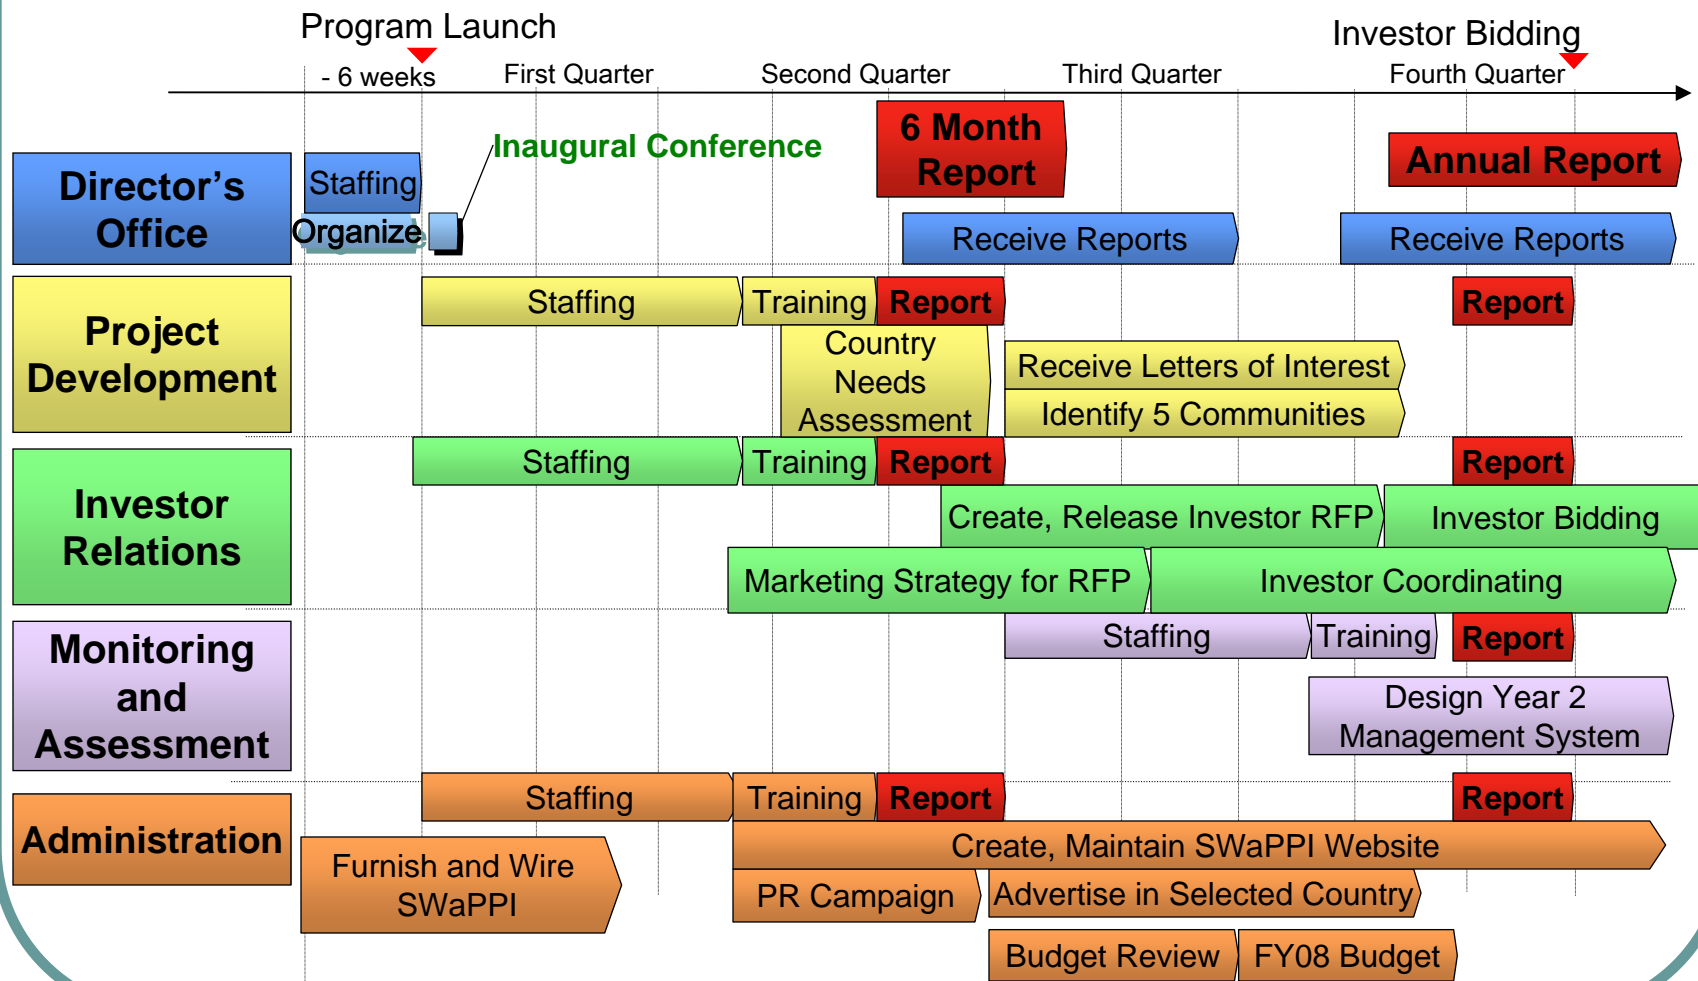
Program Launch

Investor Bidding

- 6 weeks

First Quarter

Second Quarter

Third Quarter

Fourth Quarter

Director's Office

Staffing

Organize

Inaugural Conference

6 Month Report

Annual Report

Receive Reports

Receive Reports

Project Development

Staffing

Training

Report

Report

Country Needs Assessment

Receive Letters of Interest

Identify 5 Communities

Investor Relations

Staffing

Training

Report

Report

Create, Release Investor RFP

Investor Bidding

Marketing Strategy for RFP

Investor Coordinating

Monitoring and Assessment

Staffing

Training

Report

Design Year 2 Management System

Administration

Staffing

Training

Report

Report

Furnish and Wire SWaPPI

Create, Maintain SWaPPI Website

PR Campaign

Advertise in Selected Country

Budget Review

FY08 Budget